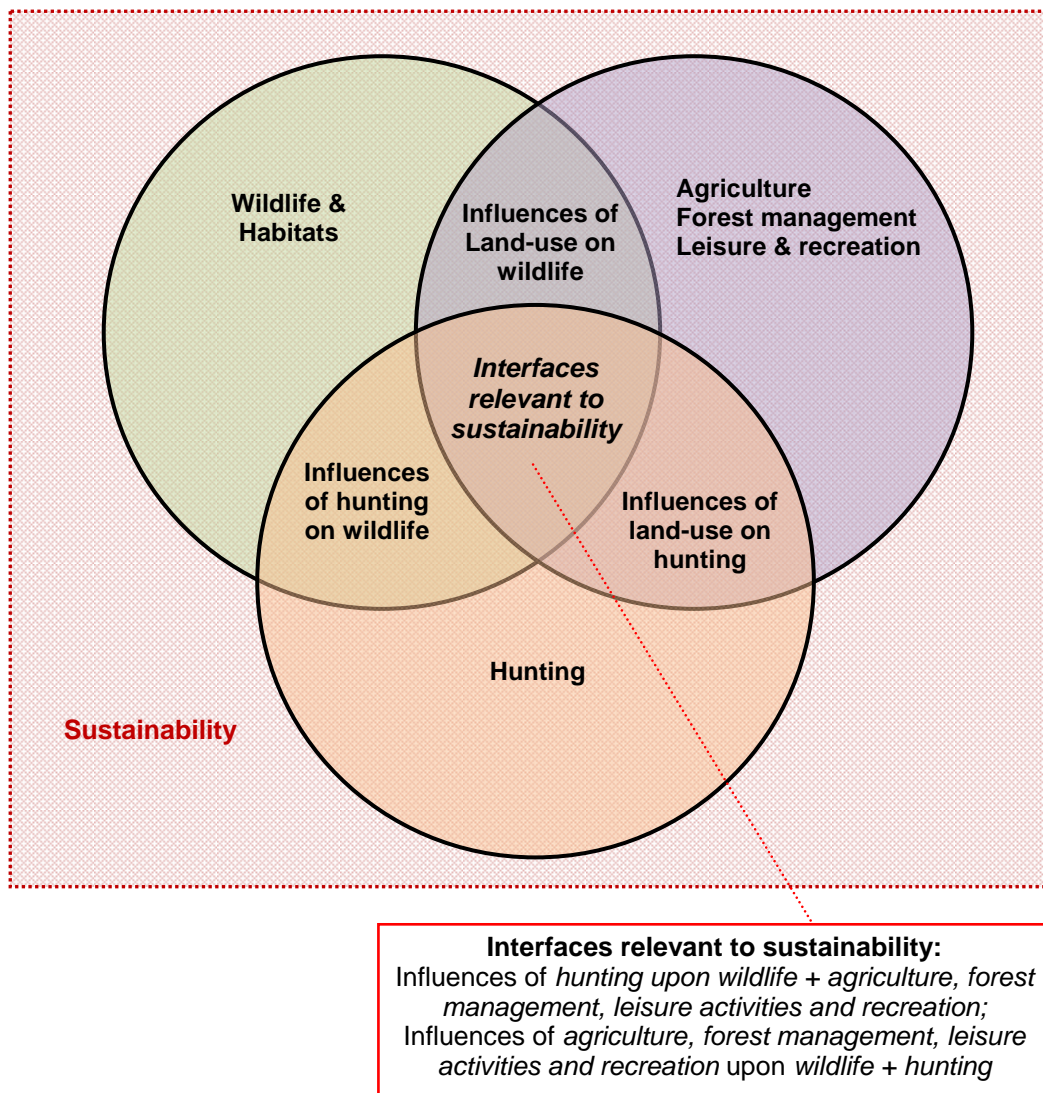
Wildlife & Habitats

Influences of Land-use on wildlife

Agriculture
Forest management
Leisure & recreation

*Interfaces relevant to sustainability*

Influences of hunting on wildlife

Influences of land-use on hunting

Hunting

Sustainability

**Interfaces relevant to sustainability:**
Influences of *hunting upon wildlife* + *agriculture, forest management, leisure activities and recreation;* Influences of *agriculture, forest management, leisure activities and recreation* upon *wildlife* + *hunting*